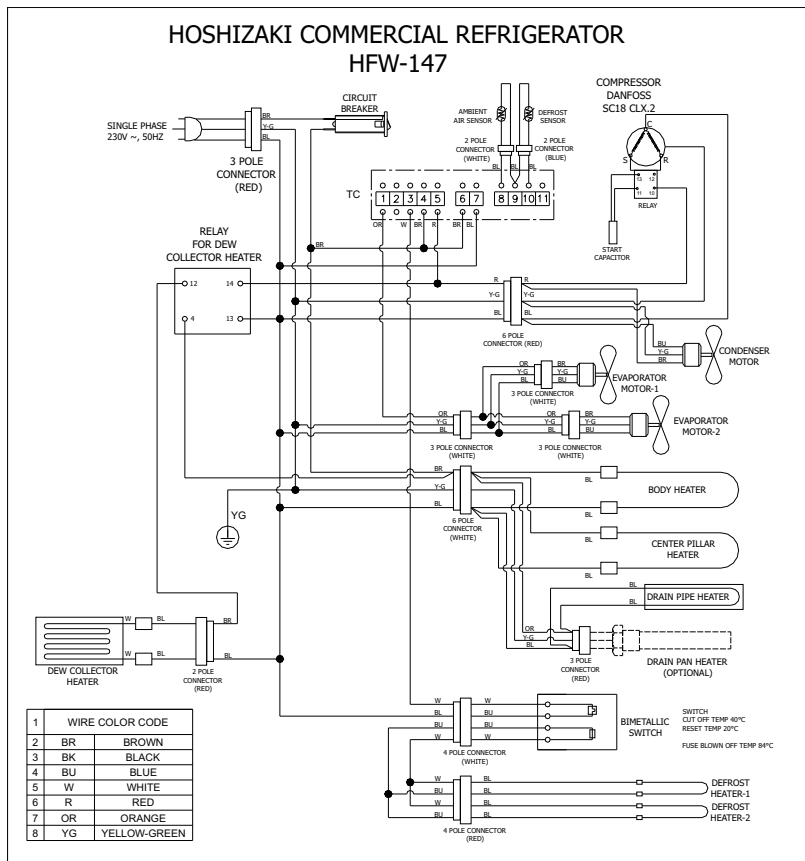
HOSHIZAKI COMMERCIAL REFRIGERATOR
HFW-147

SINGLE PHASE
230V ~, 50HZ

3 POLE CONNECTOR (RED)

CIRCUIT BREAKER

BR
Y-G
BL

AMBIENT AIR SENSOR
DEFROST SENSOR

2 POLE CONNECTOR (WHITE)
2 POLE CONNECTOR (BLUE)

BL BL
BL BL

COMPRESSOR
DANFOSS
SC18 CLX.2

C
S
R

RELAY

START CAPACITOR

TC
1 2 3 4 5 6 7 8 9 10 11
OR W BR R BR BL

BR

RELAY
FOR DEW
COLLECTOR HEATER
12 14
4 13

R R
Y-G Y-G
BL BL
6 POLE CONNECTOR (RED)

BU
Y-G
BR
CONDENSER MOTOR

OR BR
Y-G Y-G
BL BU
3 POLE CONNECTOR (WHITE)
EVAPORATOR MOTOR-1

OR BR
Y-G Y-G
BL BU
3 POLE CONNECTOR (WHITE)
3 POLE CONNECTOR (WHITE)
EVAPORATOR MOTOR-2

BR
Y-G
BL
6 POLE CONNECTOR (WHITE)
BL
BODY HEATER
BL
CENTER PILLAR HEATER
BL

YG

BL
BL
DRAIN PIPE HEATER

OR
Y-G
BL
3 POLE CONNECTOR (RED)
DRAIN PAN HEATER (OPTIONAL)

W BL
W BL
BR
BL
DEW COLLECTOR HEATER
2 POLE CONNECTOR (RED)

W W
BL BU
BL BU
W W
4 POLE CONNECTOR (WHITE)
BIMETALLIC SWITCH
SWITCH
CUT OFF TEMP 40°C
RESET TEMP 20°C
FUSE BLOWN OFF TEMP 84°C

W BL
BU BL
BU BL
W BL
4 POLE CONNECTOR (RED)
DEFROST HEATER-1
DEFROST HEATER-2

| 1 | WIRE COLOR CODE | |
|---|---|---|
| 2 | BR | BROWN |
| 3 | BK | BLACK |
| 4 | BU | BLUE |
| 5 | W | WHITE |
| 6 | R | RED |
| 7 | OR | ORANGE |
| 8 | YG | YELLOW-GREEN |